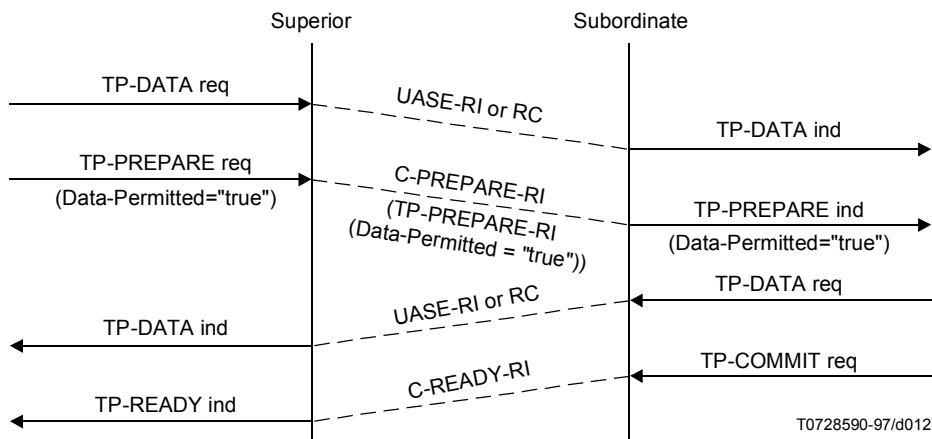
Superior

Subordinate

TP-DATA req

UASE-RI or RC

TP-DATA ind

TP-PREPARE req

(Data-Permitted="true")

C-PREPARE-RI

(TP-PREPARE-RI

(Data-Permitted = "true"))

TP-PREPARE ind

(Data-Permitted="true")

TP-DATA req

UASE-RI or RC

TP-DATA ind

TP-COMMIT req

C-READY-RI

TP-READY ind

T0728590-97/d012